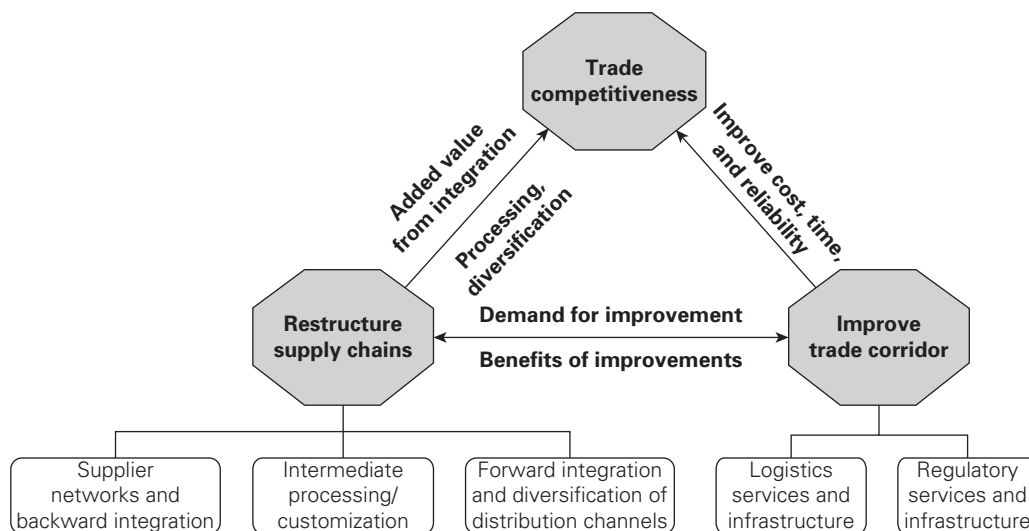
Trade competitiveness

Added value from integration

Processing, diversification

Improve cost, time, and reliability

Restructure supply chains

Demand for improvement

Benefits of improvements

Improve trade corridor

Supplier networks and backward integration

Intermediate processing/ customization

Forward integration and diversification of distribution channels

Logistics services and infrastructure

Regulatory services and infrastructure